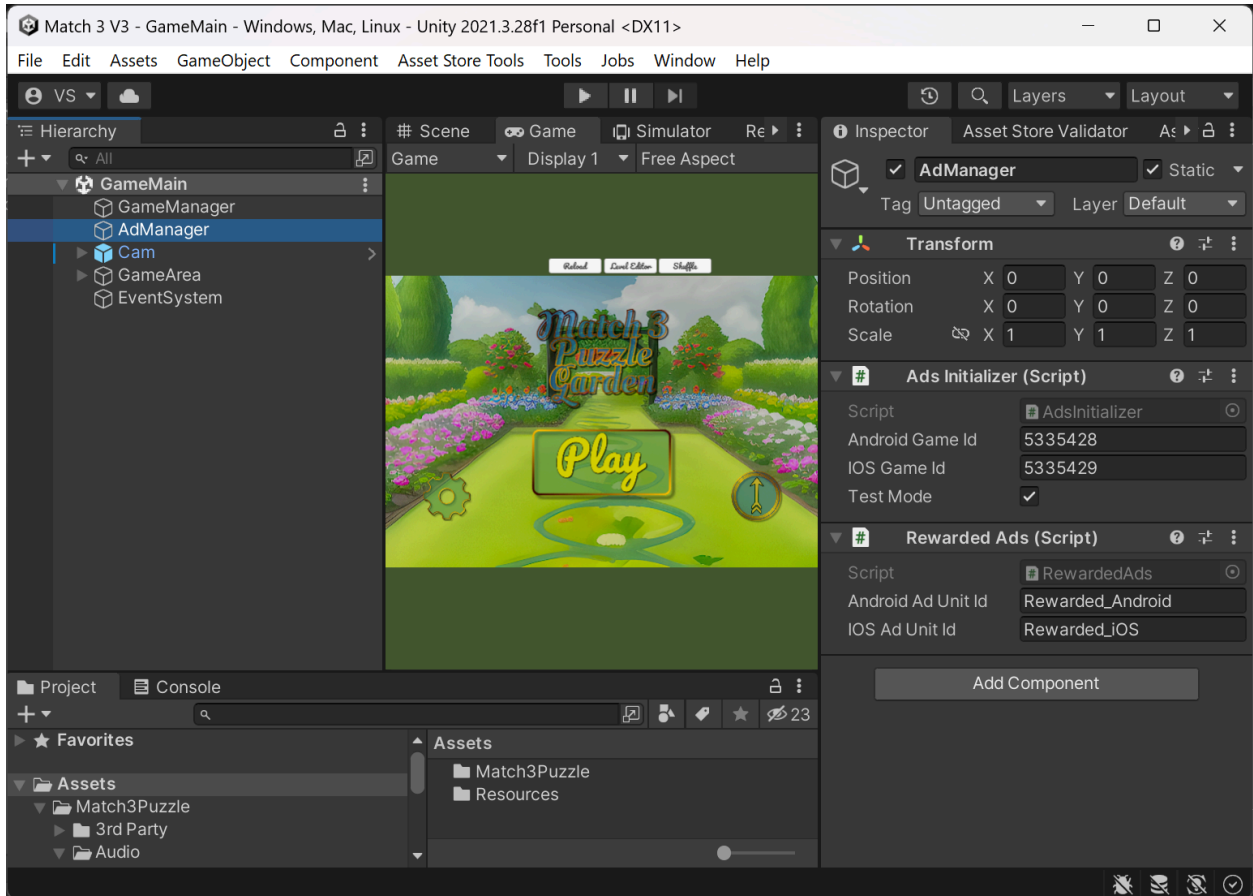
Match 3 V3 - GameMain - Windows, Mac, Linux - Unity 2021.3.28f1 Personal <DX11>

File Edit Assets GameObject Component Asset Store Tools Tools Jobs Window Help

VS

Layers Layout

Hierarchy

All

GameMain
GameManager
AdManager
Cam
GameArea
EventSystem

Scene Game Simulator Re

Game Display 1 Free Aspect

Reload Level Editor Shuffle

Match 3 Puzzle Garden

Play

Inspector Asset Store Validator As

AdManager Static

Tag Untagged Layer Default

Transform

| | | | |
|---|---|---|---|
| Position | X 0 | Y 0 | Z 0 |
| Rotation | X 0 | Y 0 | Z 0 |
| Scale | X 1 | Y 1 | Z 1 |

Ads Initializer (Script)

| | |
|---|---|
| Script | AdsInitializer |
| Android Game Id | 5335428 |
| IOS Game Id | 5335429 |
| Test Mode | ✓ |

Rewarded Ads (Script)

| | |
|---|---|
| Script | RewardedAds |
| Android Ad Unit Id | Rewarded_Android |
| IOS Ad Unit Id | Rewarded_iOS |

Add Component

Project Console

23

Favorites

Assets
Match3Puzzle
3rd Party
Audio

Assets
Match3Puzzle
Resources